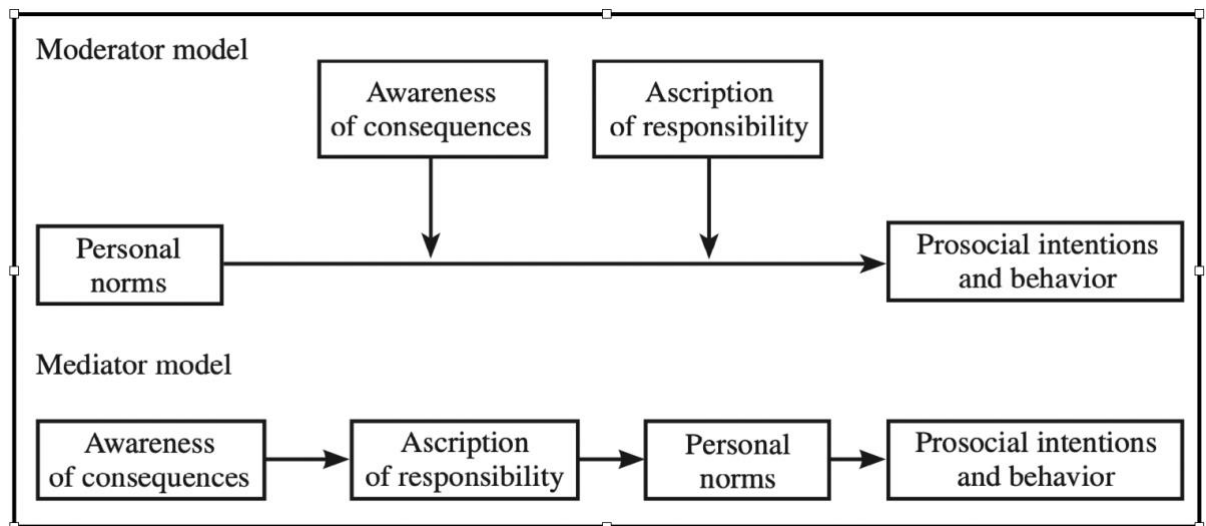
Moderator model

Awareness of consequences

Ascription of responsibility

Personal norms

Prosocial intentions and behavior

Mediator model

Awareness of consequences

Ascription of responsibility

Personal norms

Prosocial intentions and behavior